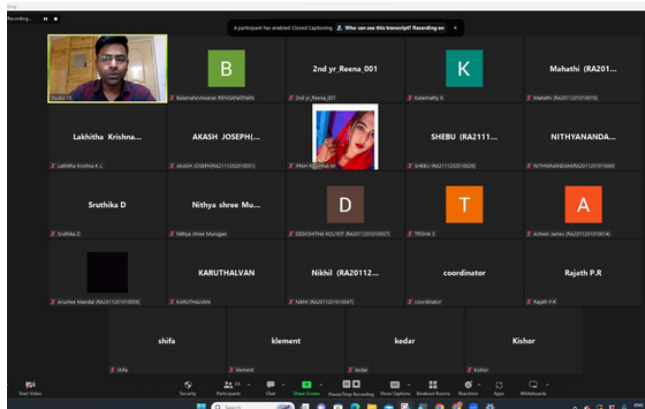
Recording...

A participant has enabled Closed Captioning  Who can see this transcript? Recording on

Studio 15

B
Balamaheshwaran RENGANATHAN

2nd yr_Reena_001
2nd yr_Reena_001

K
Kalaimathy K

Mahathi (RA201...
Mahathi (RA2011201010016)

Lakhitha Krishna...
Lakhitha Krishna K L

AKASH JOSEPH(...
AKASH JOSEPH(RA2111020010031)

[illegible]

SHEBU (RA2111...
SHEBU (RA2111020010029)

NITHYANANDA...
NITHYANANDAM(RA2011201010005)

Sruthika D
Sruthika D

Nithya shree Mu...
Nithya shree Murugan

D
DEEKSHITHA KOUHOT (RA2011201010057)

T
TRISHA S

A
Ashwin James (RA2011201010014)

Arushee Mandal (RA2011201010059)

KARUTHALVAN
KARUTHALVAN

Nikhil (RA20112...
Nikhil (RA2011201010047)

coordinator
coordinator

Rajath P.R
Rajath P.R

shifa
shifa

klement
klement

kedar
kedar

Kishor
Kishor

Start Video
Security
Participants
Chat
Share Screen
Pause/Stop Recording
Show Captions
Breakout Rooms
Reactions
Apps
Whiteboards

Search